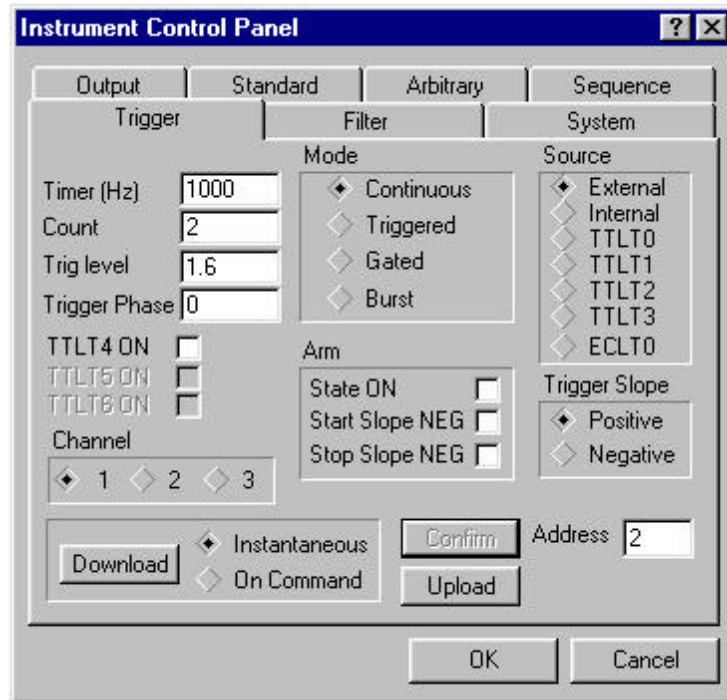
Instrument Control Panel

?

X

Output

Standard

Arbitrary

Sequence

Trigger

Filter

System

Timer (Hz) 1000

Count 2

Trig level 1.6

Trigger Phase 0

TTLT4 ON

TTLT5 ON

TTLT6 ON

Channel

1 2 3

Mode

Continuous

Triggered

Gated

Burst

Arm

State ON

Start Slope NEG

Stop Slope NEG

Source

External

Internal

TTLT0

TTLT1

TTLT2

TTLT3

ECLT0

Trigger Slope

Positive

Negative

Download

Instantaneous

On Command

Confirm

Upload

Address 2

OK

Cancel